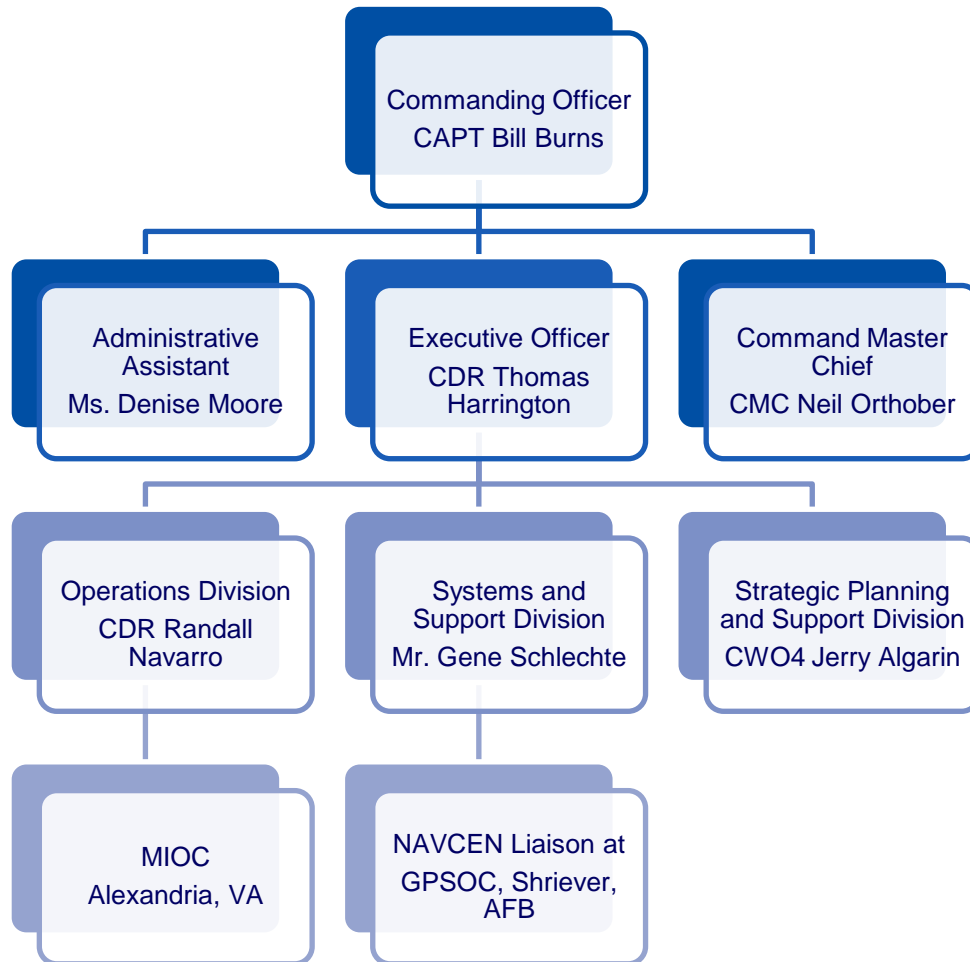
Commanding Officer
CAPT Bill Burns

Administrative Assistant
Ms. Denise Moore

Executive Officer
CDR Thomas Harrington

Command Master Chief
CMC Neil Orthober

Operations Division
CDR Randall Navarro

Systems and Support Division
Mr. Gene Schlechte

Strategic Planning and Support Division
CWO4 Jerry Algarin

MIOC
Alexandria, VA

NAVCEN Liaison at GPSOC, Shriever, AFB